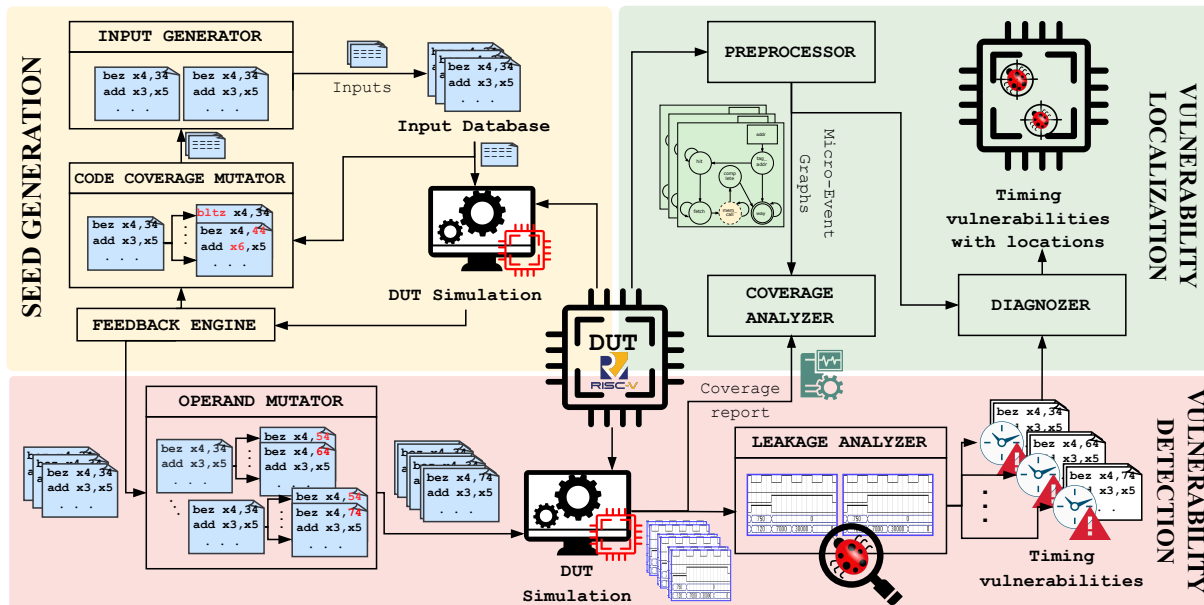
SEED GENERATION

INPUT GENERATOR

bez x4,34
add x3,x5
. . .

bez x4,34
add x3,x5
. . .

Inputs

Input Database

bez x4,34
add x3,x5
. . .

CODE COVERAGE MUTATOR

bez x4,34
add x3,x5
. . .

bltz x4,34
bez x4,44
add x6,x5
. . .

DUT Simulation

FEEDBACK ENGINE

PREPROCESSOR

Micro-Event Graphs

COVERAGE ANALYZER

DIAGNOZER

Timing vulnerabilities with locations

VULNERABILITY LOCALIZATION

DUT

RISC-V

OPERAND MUTATOR

bez x4,34
add x3,x5
. . .

bez x4,34
add x3,x5
. . .

bez x4,54
bez x4,64
add x3,x5
. . .

bez x4,34
add x3,x5
. . .

bez x4,54
bez x4,74
add x3,x5
. . .

bez x4,34
bez x4,74
add x3,x5
. . .

DUT Simulation

Coverage report

LEAKAGE ANALYZER

bez x4,34
x3,x5

bez x4,64
x3,x5

bez x4,74
x3,x5

Timing vulnerabilities

VULNERABILITY DETECTION